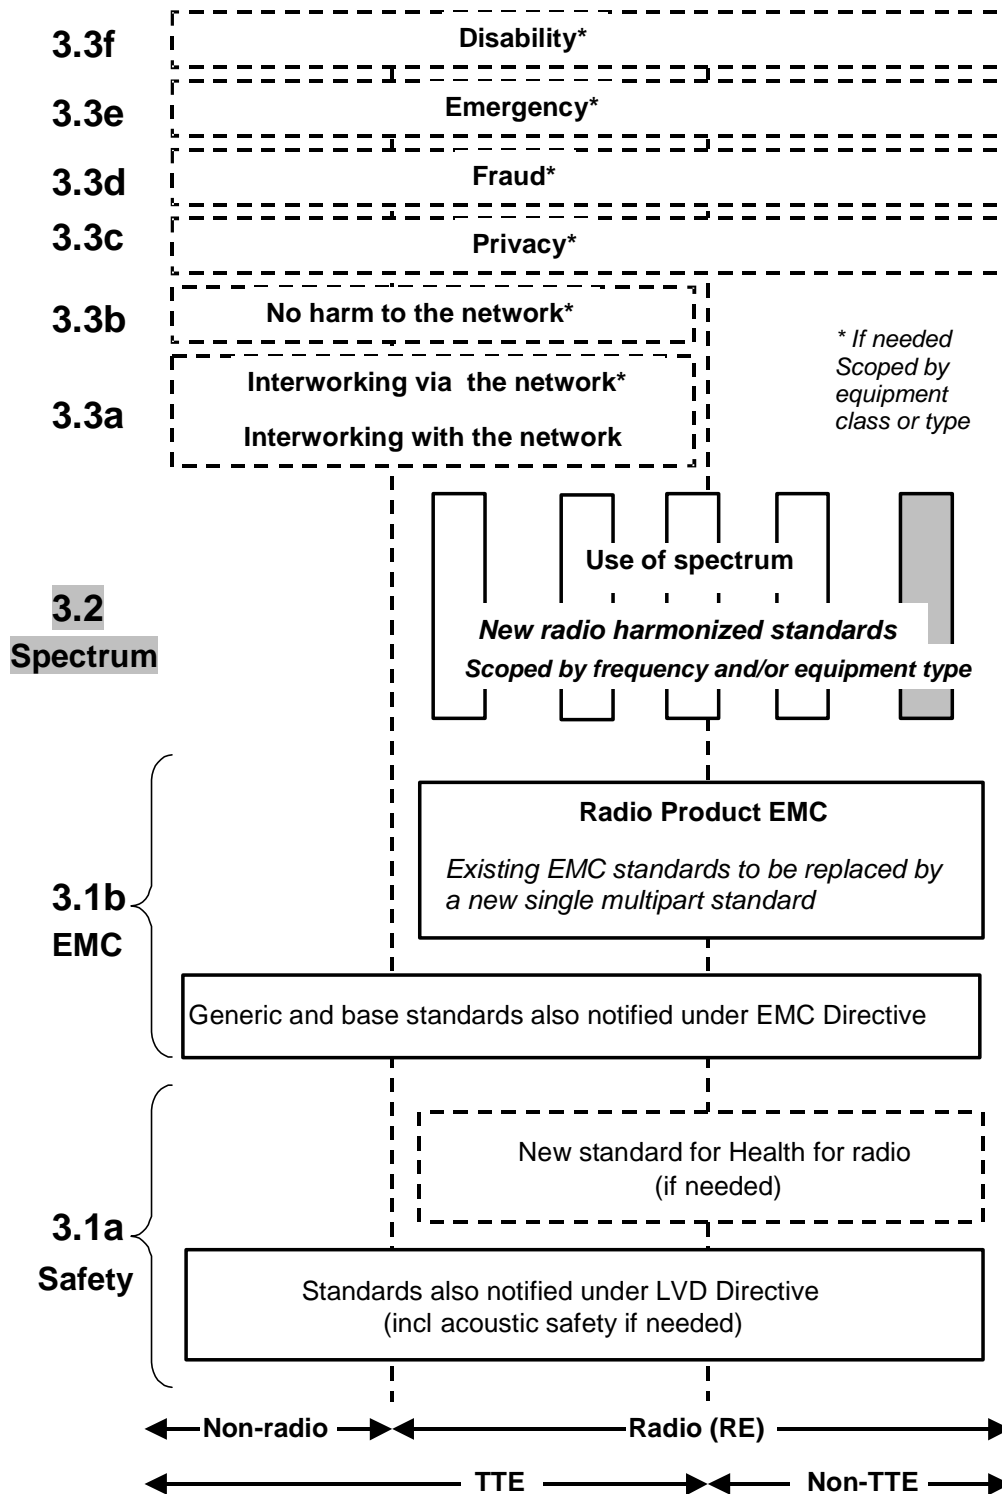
3.3f
Disability*

3.3e
Emergency*

3.3d
Fraud*

3.3c
Privacy*

3.3b
No harm to the network*

3.3a
Interworking via the network*
Interworking with the network

* If needed Scoped by equipment class or type

3.2
Spectrum

Use of spectrum
New radio harmonized standards
Scoped by frequency and/or equipment type

3.1b
EMC

Radio Product EMC
Existing EMC standards to be replaced by a new single multipart standard

Generic and base standards also notified under EMC Directive

3.1a
Safety

New standard for Health for radio (if needed)

Standards also notified under LVD Directive (incl acoustic safety if needed)

Non-radio
Radio (RE)

TTE
Non-TTE